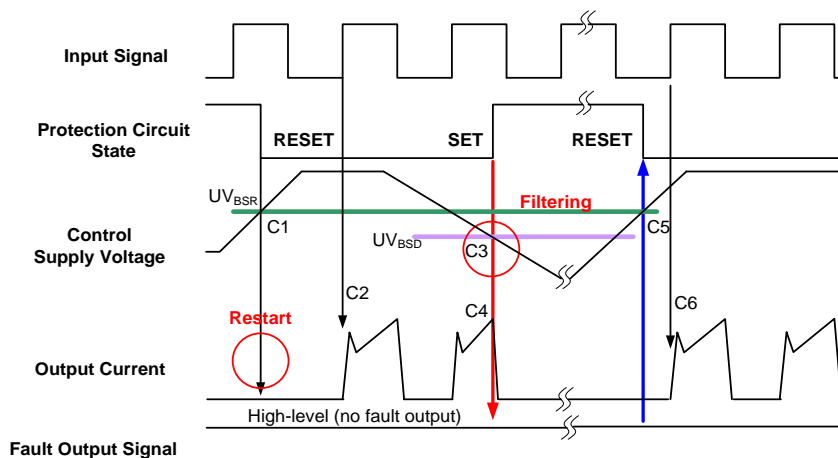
Input Signal

Protection Circuit State

RESET

SET

RESET

$UV_{BSR}$

Filtering

C1

Control Supply Voltage

$UV_{BSD}$

C3

C5

C2

Restart

C4

C6

Output Current

High-level (no fault output)

Fault Output Signal